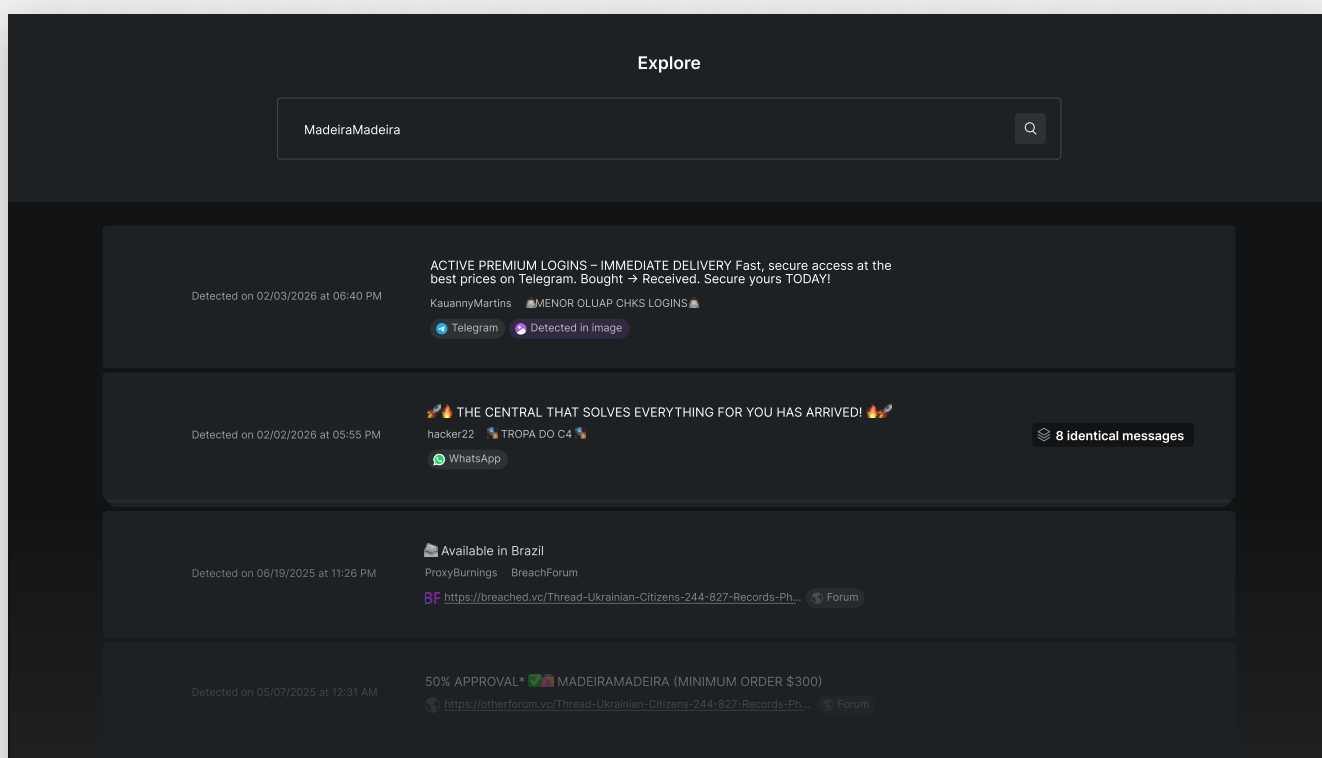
Explore

MadeiraMadeira

Detected on 02/03/2026 at 06:40 PM

ACTIVE PREMIUM LOGINS – IMMEDIATE DELIVERY Fast, secure access at the best prices on Telegram. Bought → Received. Secure yours TODAY!

KauannyMartins 🏦MENOR OLUAP CHKS LOGINS🏦

Telegram Detected in image

Detected on 02/02/2026 at 05:55 PM

🚀🔥 THE CENTRAL THAT SOLVES EVERYTHING FOR YOU HAS ARRIVED! 🔥🚀

hacker22 🔩 TROPA DO C4 🔩

WhatsApp

8 identical messages

Detected on 06/19/2025 at 11:26 PM

🏦 Available in Brazil

ProxyBurnings BreachForum

BF https://breached.vc/Thread-Ukrainian-Citizens-244-827-Records-Ph... Forum

Detected on 05/07/2025 at 12:31 AM

50% APPROVAL* ✅🛍️ MADEIRAMADEIRA (MINIMUM ORDER $300)

https://otherforum.vc/Thread-Ukrainian-Citizens-244-827-Records-Ph... Forum